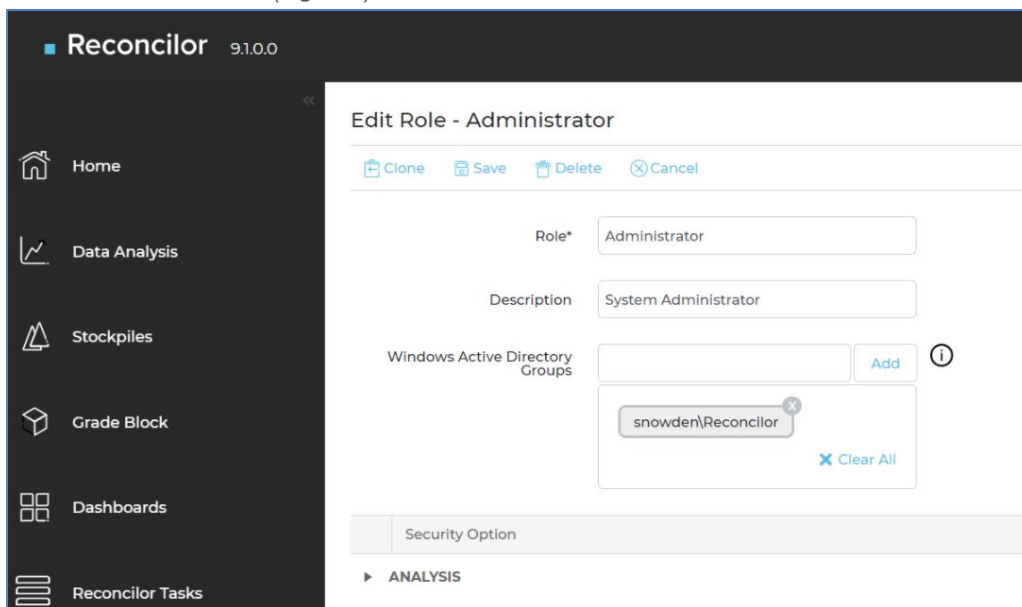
Reconcilor 9.1.0.0

«

Home

Data Analysis

Stockpiles

Grade Block

Dashboards

Reconcilor Tasks

Edit Role - Administrator

Clone Save Delete Cancel

Role* Administrator

Description System Administrator

Windows Active Directory Groups

Add

snowden\Reconcilor

Clear All

Security Option

ANALYSIS